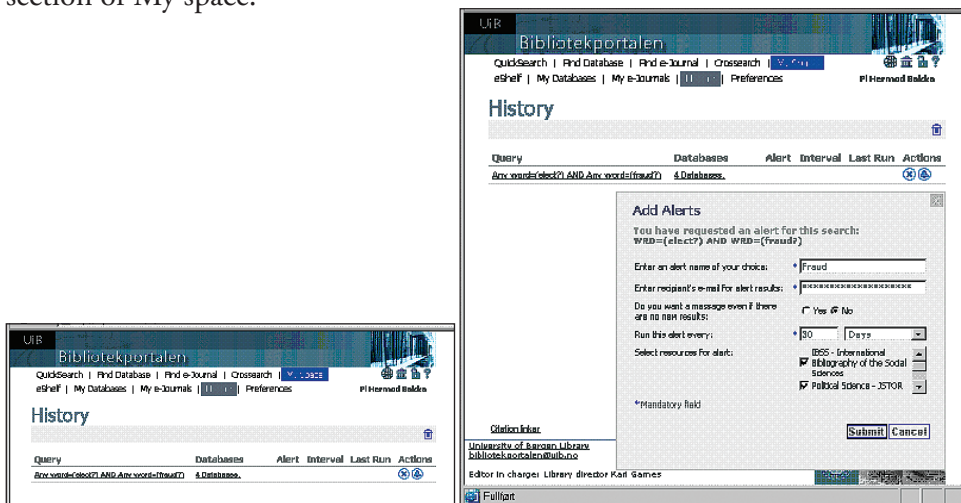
section of My space.

UiB
Bibliotekportalen
QuickSearch | Find Database | Find e-Journal | Crossearch | My space
eShelf | My Databases | My e-Journals | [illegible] | Preferences
Pi Hermod Baldre

History

| Query | Databases | Alert | Interval | Last Run | Actions |
|---|---|---|---|---|---|
| Any word=(elect?) AND Any word=(fraud?) | 4 Databases. | | | | |

Add Alerts
You have requested an alert for this search:
WRD=(elect?) AND WRD=(fraud?)

Enter an alert name of your choice: * Fraud
Enter recipient's e-mail for alert results: * xxxxxxxxxxxxxxxxxxxxxx
Do you want a message even if there are no new results: ○ Yes ● No
Run this alert every: * 30 Days
Select resources for alert: IBSS - International Bibliography of the Social Sciences
Political Science - JSTOR

*Mandatory field

Submit Cancel

Citation linker
University of Bergen Library
bibliotekportalen@ub.uib.no
Editor in charge: Library director Kari Garnes
Fullført

UiB
Bibliotekportalen
QuickSearch | Find Database | Find e-Journal | Crossearch | My space
eShelf | My Databases | My e-Journals | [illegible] | Preferences
Pi Hermod Baldre

History

| Query | Databases | Alert | Interval | Last Run | Actions |
|---|---|---|---|---|---|
| Any word=(elect?) AND Any word=(fraud?) | 4 Databases. | | | | |